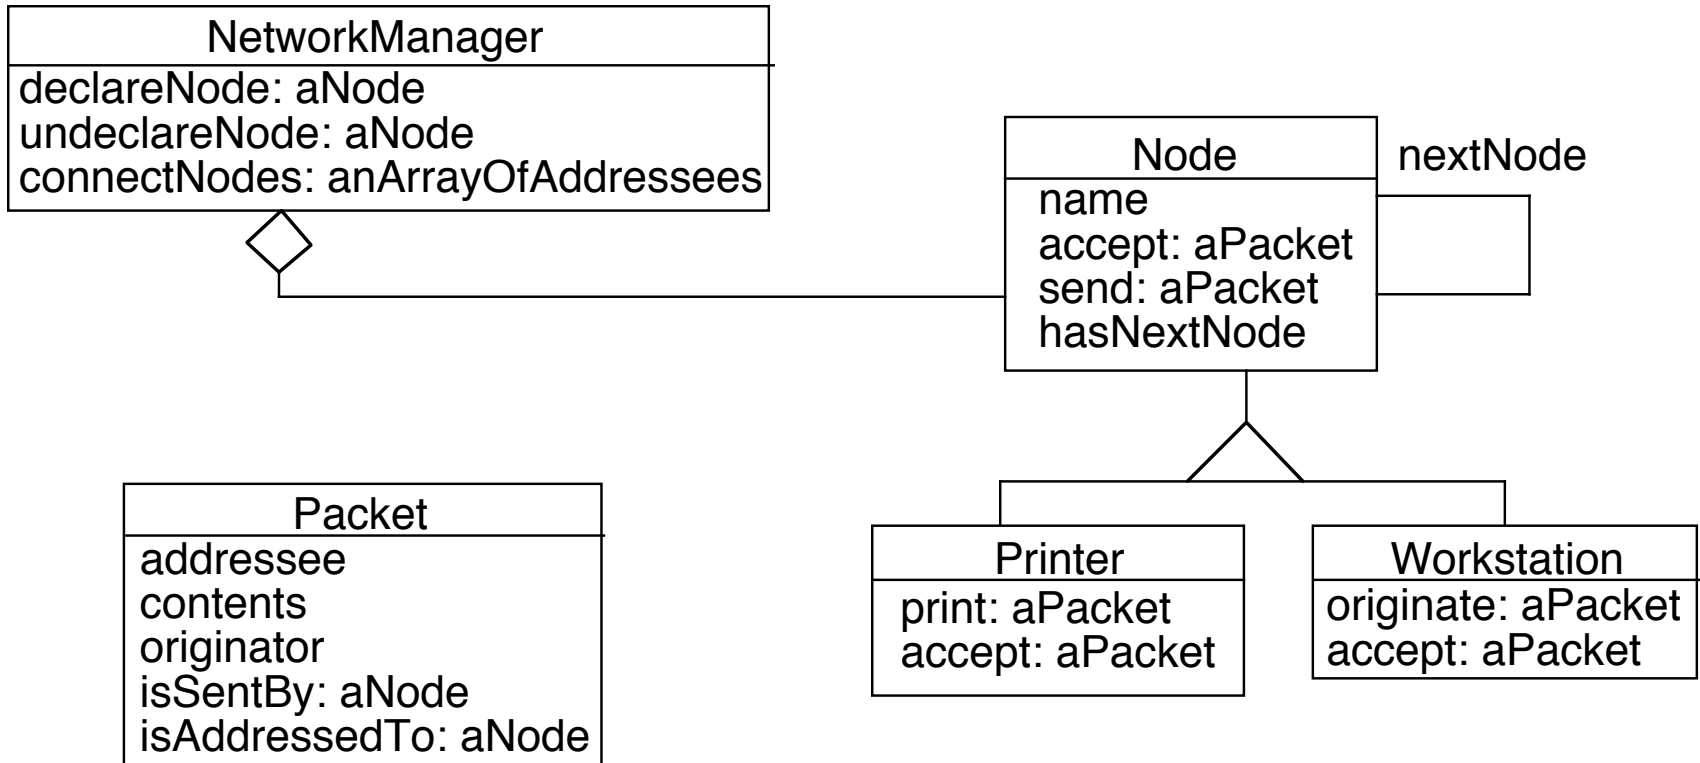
NetworkManager
declareNode: aNode
undeclareNode: aNode
connectNodes: anArrayOfAddressees

Node
name
accept: aPacket
send: aPacket
hasNextNode

nextNode

Packet
addressee
contents
originator
isSentBy: aNode
isAddressedTo: aNode

Printer
print: aPacket
accept: aPacket

Workstation
originate: aPacket
accept: aPacket